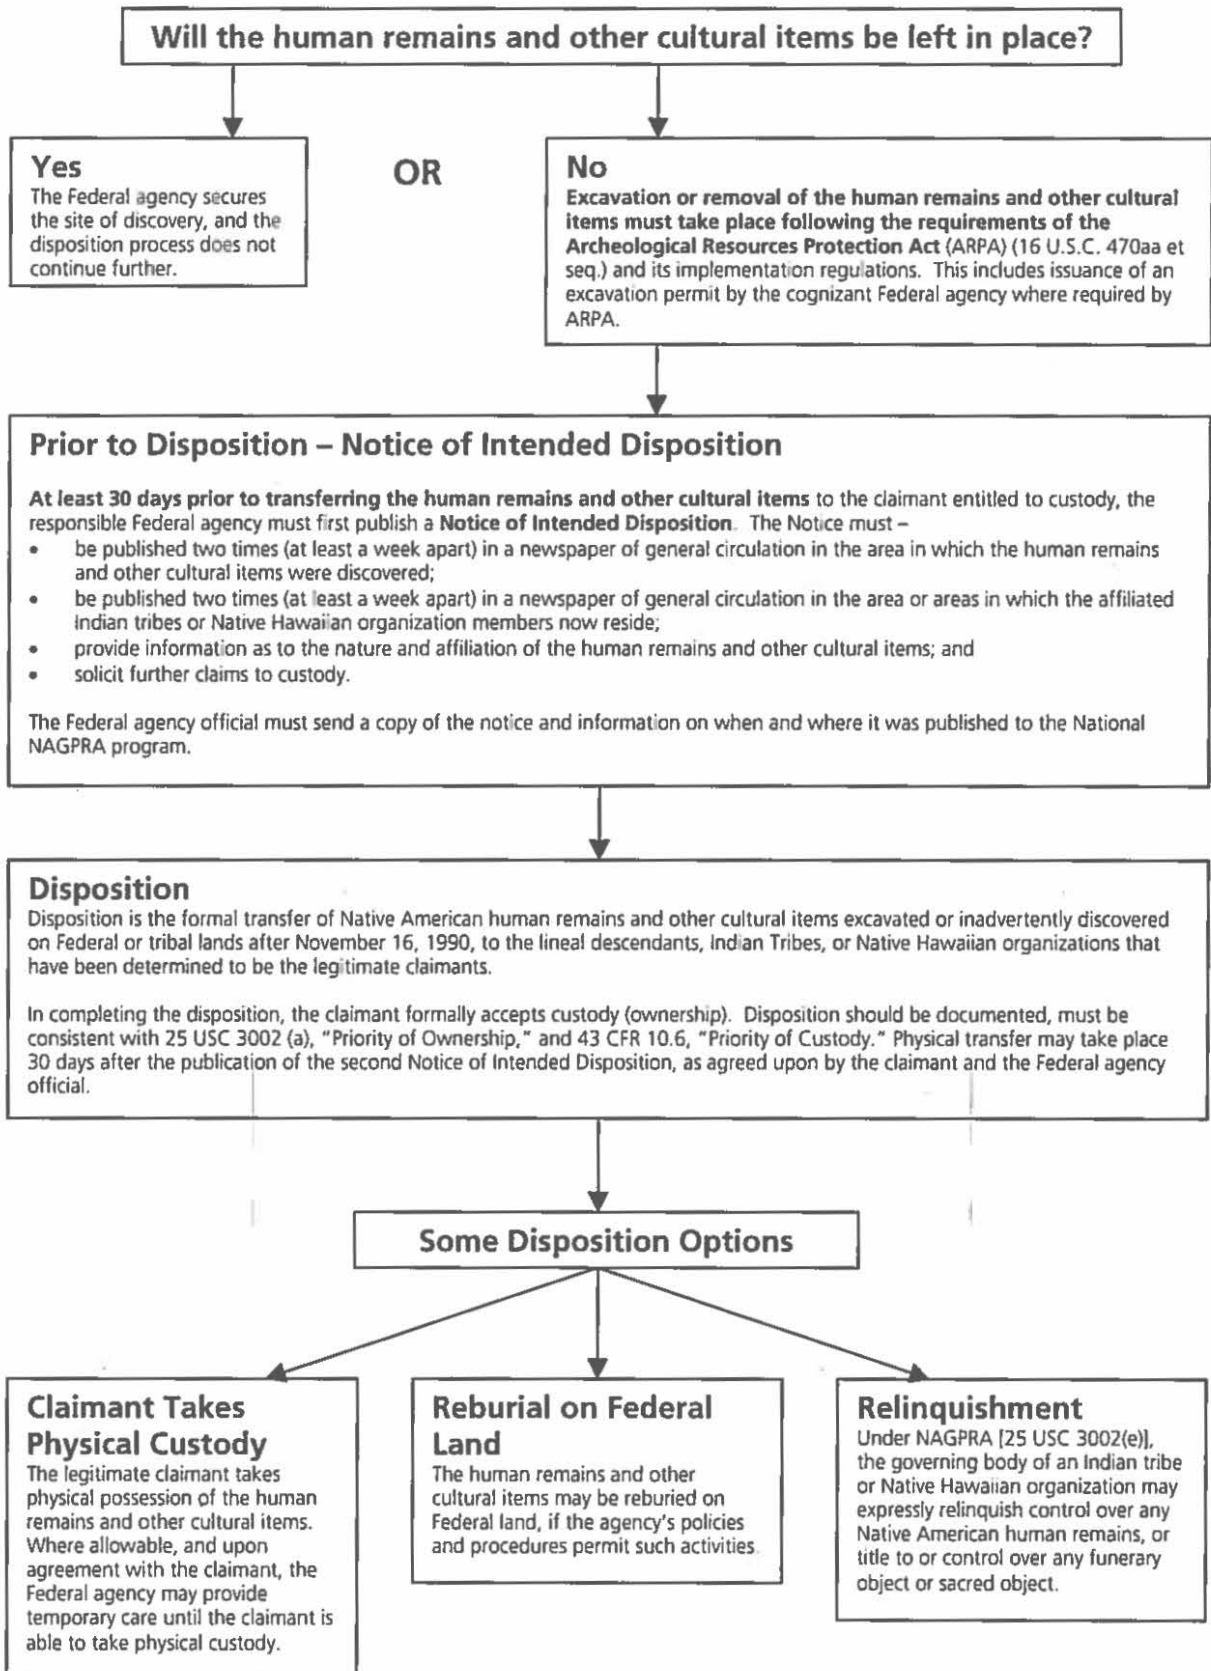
Will the human remains and other cultural items be left in place?

Yes
The Federal agency secures the site of discovery, and the disposition process does not continue further.

OR

No
Excavation or removal of the human remains and other cultural items must take place following the requirements of the Archeological Resources Protection Act (ARPA) (16 U.S.C. 470aa et seq.) and its implementation regulations. This includes issuance of an excavation permit by the cognizant Federal agency where required by ARPA.

Prior to Disposition – Notice of Intended Disposition

At least 30 days prior to transferring the human remains and other cultural items to the claimant entitled to custody, the responsible Federal agency must first publish a Notice of Intended Disposition. The Notice must –
• be published two times (at least a week apart) in a newspaper of general circulation in the area in which the human remains and other cultural items were discovered;
• be published two times (at least a week apart) in a newspaper of general circulation in the area or areas in which the affiliated Indian tribes or Native Hawaiian organization members now reside;
• provide information as to the nature and affiliation of the human remains and other cultural items; and
• solicit further claims to custody.

The Federal agency official must send a copy of the notice and information on when and where it was published to the National NAGPRA program.

Disposition
Disposition is the formal transfer of Native American human remains and other cultural items excavated or inadvertently discovered on Federal or tribal lands after November 16, 1990, to the lineal descendants, Indian Tribes, or Native Hawaiian organizations that have been determined to be the legitimate claimants.

In completing the disposition, the claimant formally accepts custody (ownership). Disposition should be documented, must be consistent with 25 USC 3002 (a), "Priority of Ownership," and 43 CFR 10.6, "Priority of Custody." Physical transfer may take place 30 days after the publication of the second Notice of Intended Disposition, as agreed upon by the claimant and the Federal agency official.

Some Disposition Options

Claimant Takes Physical Custody
The legitimate claimant takes physical possession of the human remains and other cultural items. Where allowable, and upon agreement with the claimant, the Federal agency may provide temporary care until the claimant is able to take physical custody.

Reburial on Federal Land
The human remains and other cultural items may be reburied on Federal land, if the agency's policies and procedures permit such activities.

Relinquishment
Under NAGPRA [25 USC 3002(e)], the governing body of an Indian tribe or Native Hawaiian organization may expressly relinquish control over any Native American human remains, or title to or control over any funerary object or sacred object.